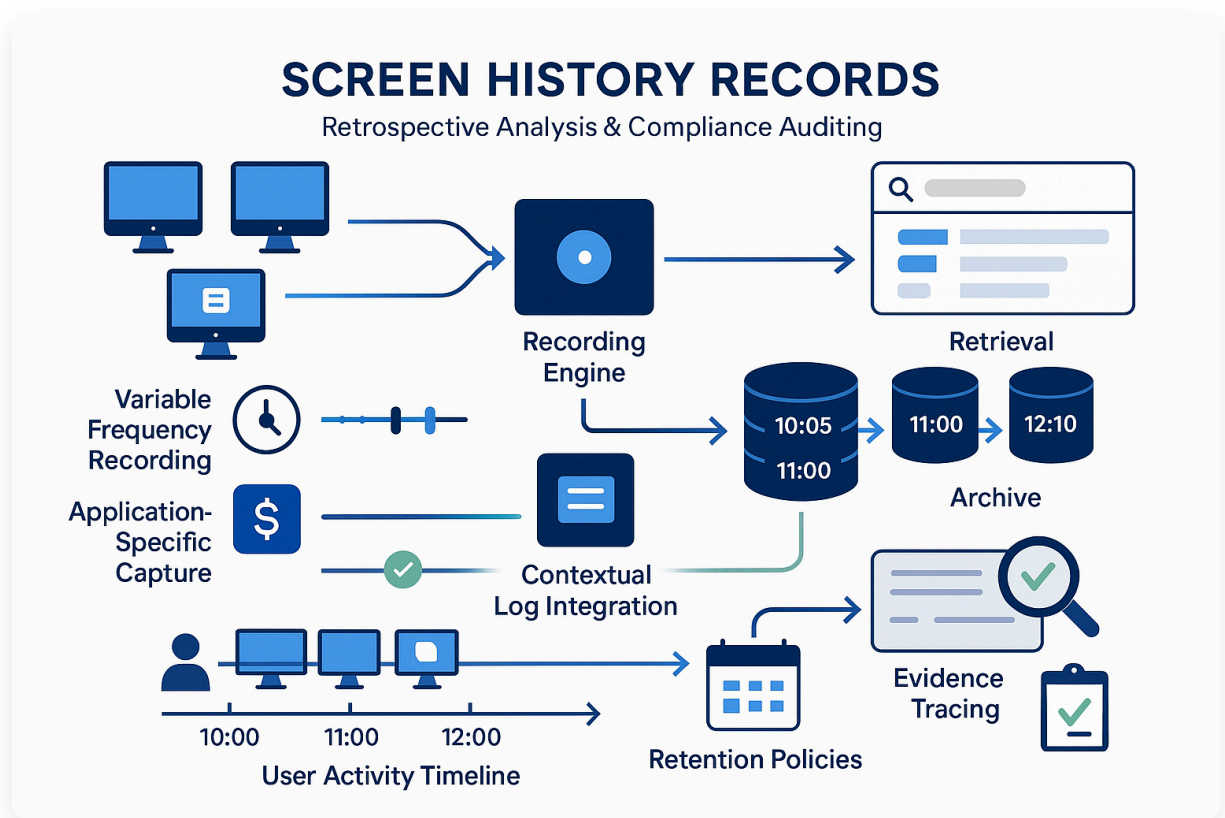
SCREEN HISTORY RECORDS

Retrospective Analysis & Compliance Auditing

Recording Engine

Retrieval

Variable Frequency Recording

10:05

11:00

11:00

12:10

Archive

Application-Specific Capture

$

Contextual Log Integration

Evidence Tracing

10:00

11:00

12:00

User Activity Timeline

Retention Policies